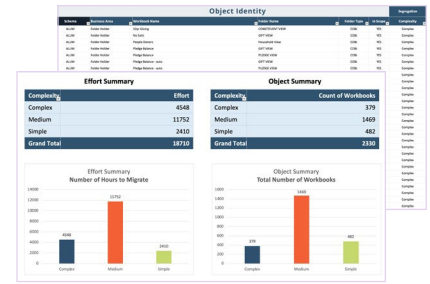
Object Identity

Segregation

| Schema | Business Area | Workbook Name | Folder Name | Folder Type | In Scope | Complexity |
|---|---|---|---|---|---|---|
| ALLIM | Folder Holder | Chp Listing | COMPONENT VIEW | CDB | YES | Complex |
| ALLIM | Folder Holder | Pe Sells | GIFT VIEW | CDB | YES | Complex |
| ALLIM | Folder Holder | Pledge Donors | Household View | CDB | YES | Complex |
| ALLIM | Folder Holder | Pledge Balance | GIFT VIEW | CDB | YES | Complex |
| ALLIM | Folder Holder | Pledge Balance | PLEDGE VIEW | CDB | YES | Complex |
| ALLIM | Folder Holder | Pledge Balance - auto | GIFT VIEW | CDB | YES | Complex |
| ALLIM | Folder Holder | Pledge Balance - auto | PLEDGE VIEW | CDB | YES | Complex |

Effort Summary

| Complexity | Effort |
|---|---|
| Complex | 4548 |
| Medium | 11752 |
| Simple | 2410 |
| Grand Total | 18710 |

Object Summary

| Complexity | Count of Workbooks |
|---|---|
| Complex | 379 |
| Medium | 1469 |
| Simple | 482 |
| Grand Total | 2330 |

Effort Summary
Number of Hours to Migrate

14000
12000
10000
8000
6000
4000
2000
0

4548
11752
2410

Complex Medium Simple

Object Summary
Total Number of Workbooks

1600
1400
1200
1000
800
600
400
200
0

379
1469
482

Complex Medium Simple